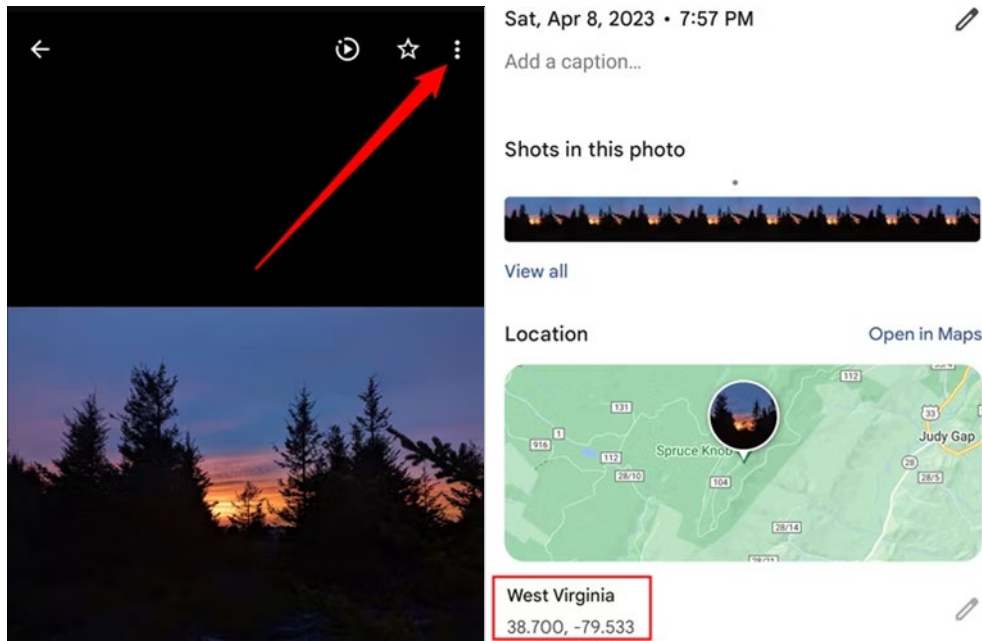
Sat, Apr 8, 2023 • 7:57 PM

Add a caption...

Shots in this photo

View all

Location

Open in Maps

112

131

1

916

112

28/10

Spruce Knob

104

33

Judy Gap

28

28/5

28/14

West Virginia

38.700, -79.533